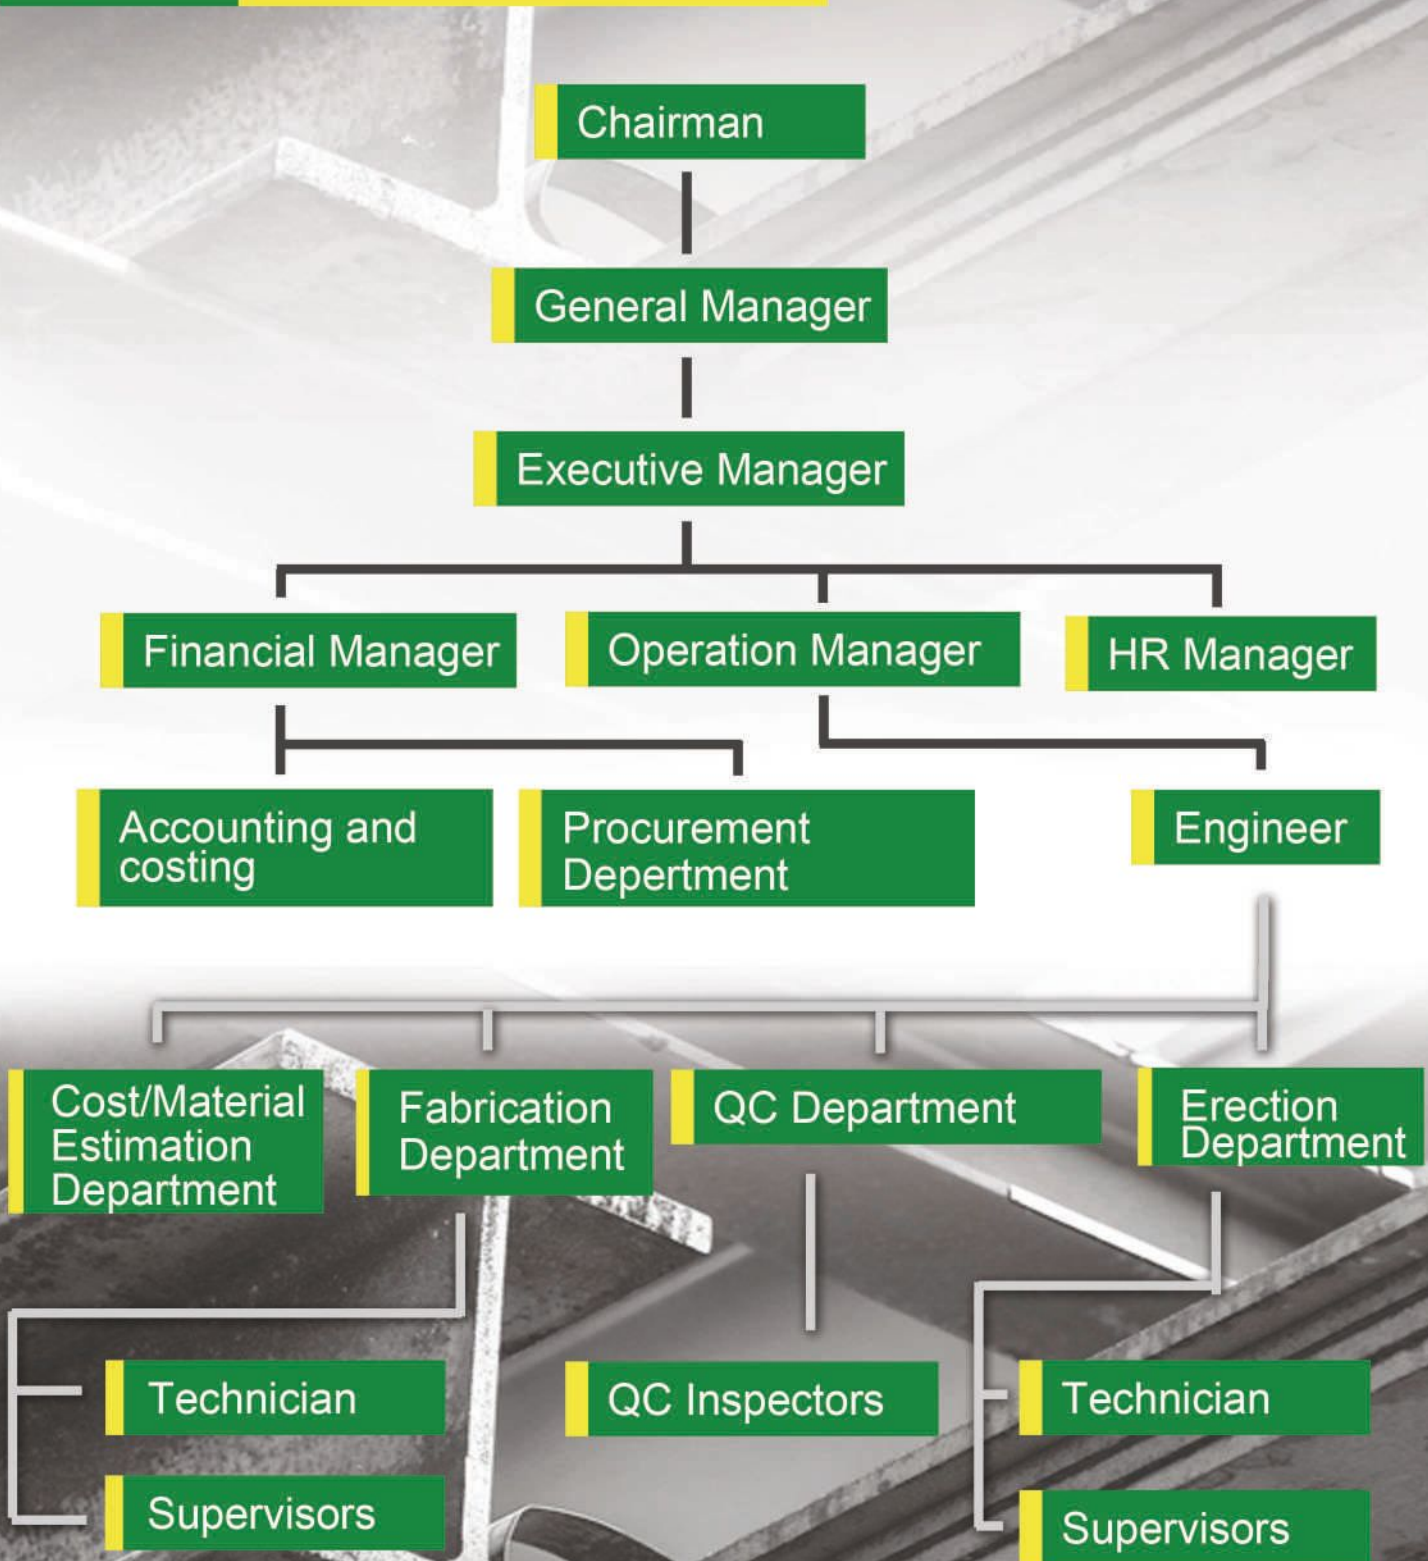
Chairman

General Manager

Executive Manager

Financial Manager

Operation Manager

HR Manager

Accounting and costing

Procurement Depertment

Engineer

Cost/Material Estimation Department

Fabrication Department

QC Department

Erection Department

Technician

Supervisors

QC Inspectors

Technician

Supervisors